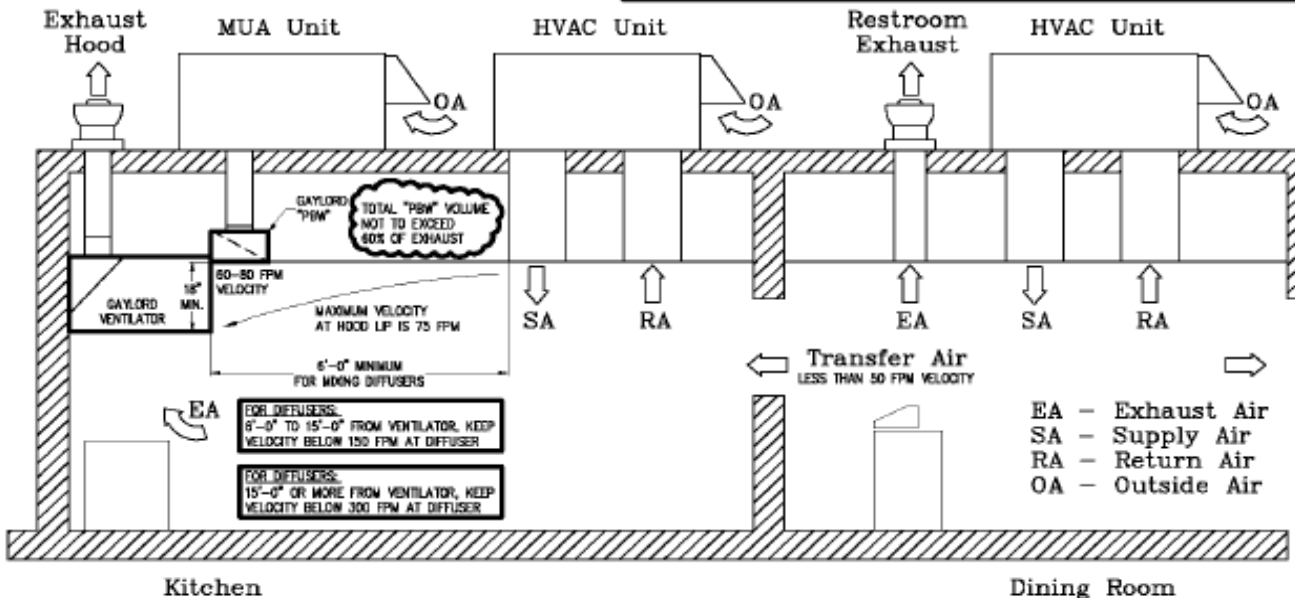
Exhaust Hood

MUA Unit

HVAC Unit

Restroom Exhaust

HVAC Unit

OA

OA

OA

GAYLORD "PBW"

TOTAL "PBW" VOLUME NOT TO EXCEED 80% OF EXHAUST

18" MIN.

GAYLORD VENTILATOR

60-80 FPM VELOCITY

MAXIMUM VELOCITY AT HOOD LIP IS 75 FPM

6'-0" MINIMUM FOR MIXING DIFFUSERS

SA

RA

EA

SA

RA

Transfer Air
LESS THAN 50 FPM VELOCITY

EA

FOR DIFFUSERS:
6'-0" TO 15'-0" FROM VENTILATOR, KEEP VELOCITY BELOW 150 FPM AT DIFFUSER

FOR DIFFUSERS:
15'-0" OR MORE FROM VENTILATOR, KEEP VELOCITY BELOW 300 FPM AT DIFFUSER

EA – Exhaust Air
SA – Supply Air
RA – Return Air
OA – Outside Air

Kitchen

Dining Room